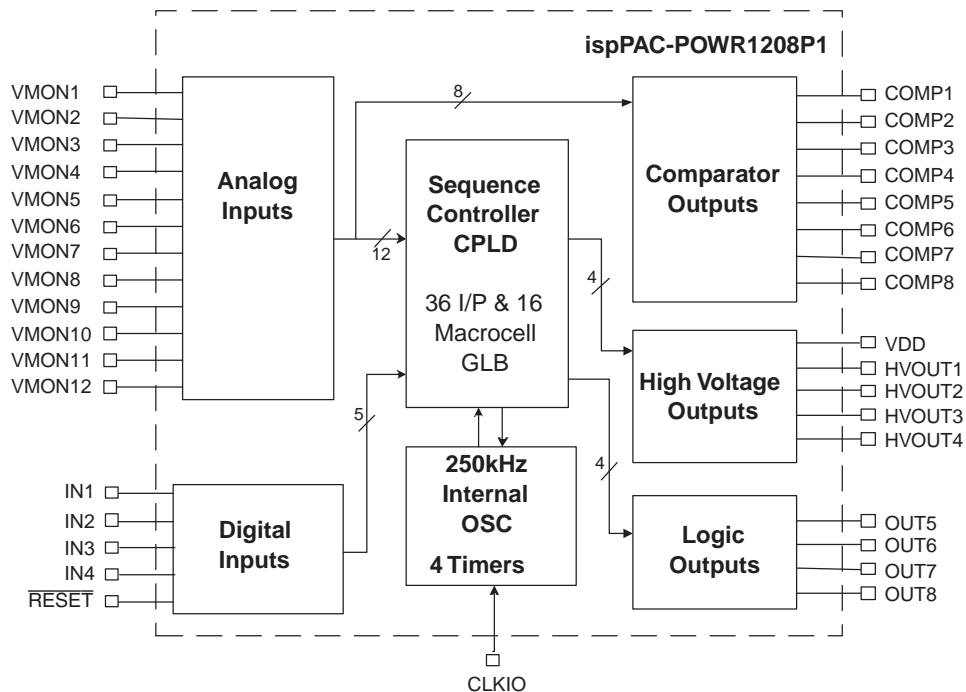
ispPAC-POWR1208P1

VMON1
VMON2
VMON3
VMON4
VMON5
VMON6
VMON7
VMON8
VMON9
VMON10
VMON11
VMON12

Analog Inputs

8

12

Sequence Controller CPLD

36 I/P & 16 Macrocell GLB

Comparator Outputs

COMP1
COMP2
COMP3
COMP4
COMP5
COMP6
COMP7
COMP8

4

High Voltage Outputs

VDD
HVOUT1
HVOUT2
HVOUT3
HVOUT4

5

4

IN1
IN2
IN3
IN4
$\overline{\text{RESET}}$

Digital Inputs

250kHz Internal OSC

4 Timers

Logic Outputs

OUT5
OUT6
OUT7
OUT8

CLKIO